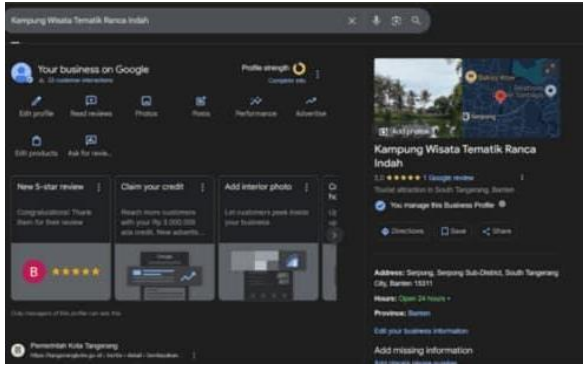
Kampung Wisata Tematik Ranca Indah

Your business on Google
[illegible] customer interactions

Profile strength
Complete info

Edit profile
Read reviews
Photos
Posts
Performance
Advertise
Edit products
Ask for revie...

New 5-star review
Congratulations! Thank them for their review

Claim your credit
Reach more customers with your Rp 3.000.000 ads credit. New advertis...

Add interior photo
Let customers peek inside your business

B

Only managers of this profile can see this

Pemerintah Kota Tangerang
https://tangerangkota.go.id › berita › detail › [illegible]

Add photos

Kampung Wisata Tematik Ranca Indah
5.0 ★★★★★ 1 Google review
Tourist attraction in South Tangerang, Banten

You manage this Business Profile

Directions
Save
Share

Address: Serpong, Serpong Sub-District, South Tangerang City, Banten 15311
Hours: Open 24 hours
Province: Banten
Edit your business information

Add missing information
Add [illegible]